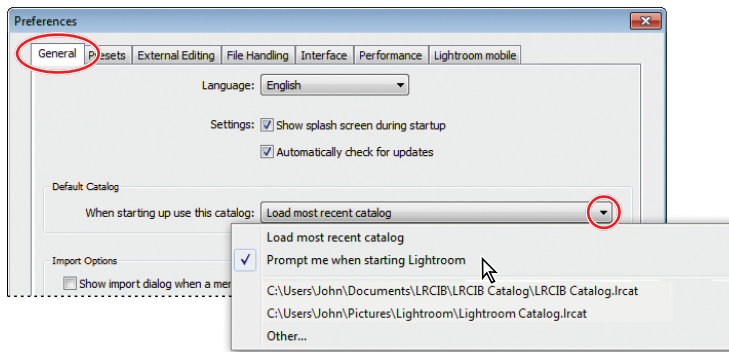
Preferences

General | Presets | External Editing | File Handling | Interface | Performance | Lightroom mobile

Language: English

Settings: Show splash screen during startup

Automatically check for updates

Default Catalog

When starting up use this catalog: Load most recent catalog

Import Options

Show import dialog when a me

Load most recent catalog

✓ Prompt me when starting Lightroom

C:\Users\John\Documents\LRCIB\LRCIB Catalog\LRCIB Catalog.lrcat

C:\Users\John\Pictures\Lightroom\Lightroom Catalog.lrcat

Other...